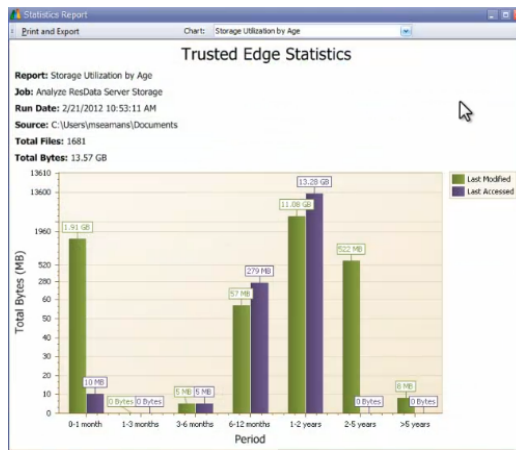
Statistics Report

Print and Export

Chart: Storage Utilization by Age

Trusted Edge Statistics

**Report:** Storage Utilization by Age

**Job:** Analyze ResData Server Storage

**Run Date:** 2/21/2012 10:53:11 AM

**Source:** C:\Users\mseamans\Documents

**Total Files:** 1681

**Total Bytes:** 13.57 GB

Last Modified
Last Accessed

Total Bytes (MB)

13610
13600
1960
520
280
40
30
20
10
0

1.91 GB
10 MB
0 Bytes
0 Bytes
5 MB
5 MB
57 MB
279 MB
11.08 GB
13.28 GB
522 MB
0 Bytes
8 MB
0 Bytes

0-1 month
1-3 months
3-6 months
6-12 months
1-2 years
2-5 years
>5 years

Period